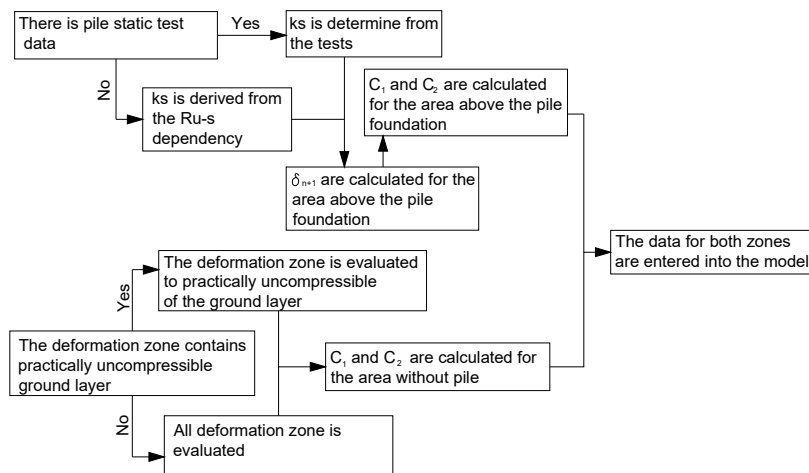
There is pile static test data

Yes

ks is determine from the tests

No

ks is derived from the Ru-s dependency

$C_1$ and $C_2$ are calculated for the area above the pile foundation

$\delta_{n+1}$ are calculated for the area above the pile foundation

The data for both zones are entered into the model

Yes

The deformation zone is evaluated to practically uncompressible of the ground layer

The deformation zone contains practically uncompressible ground layer

$C_1$ and $C_2$ are calculated for the area without pile

No

All deformation zone is evaluated